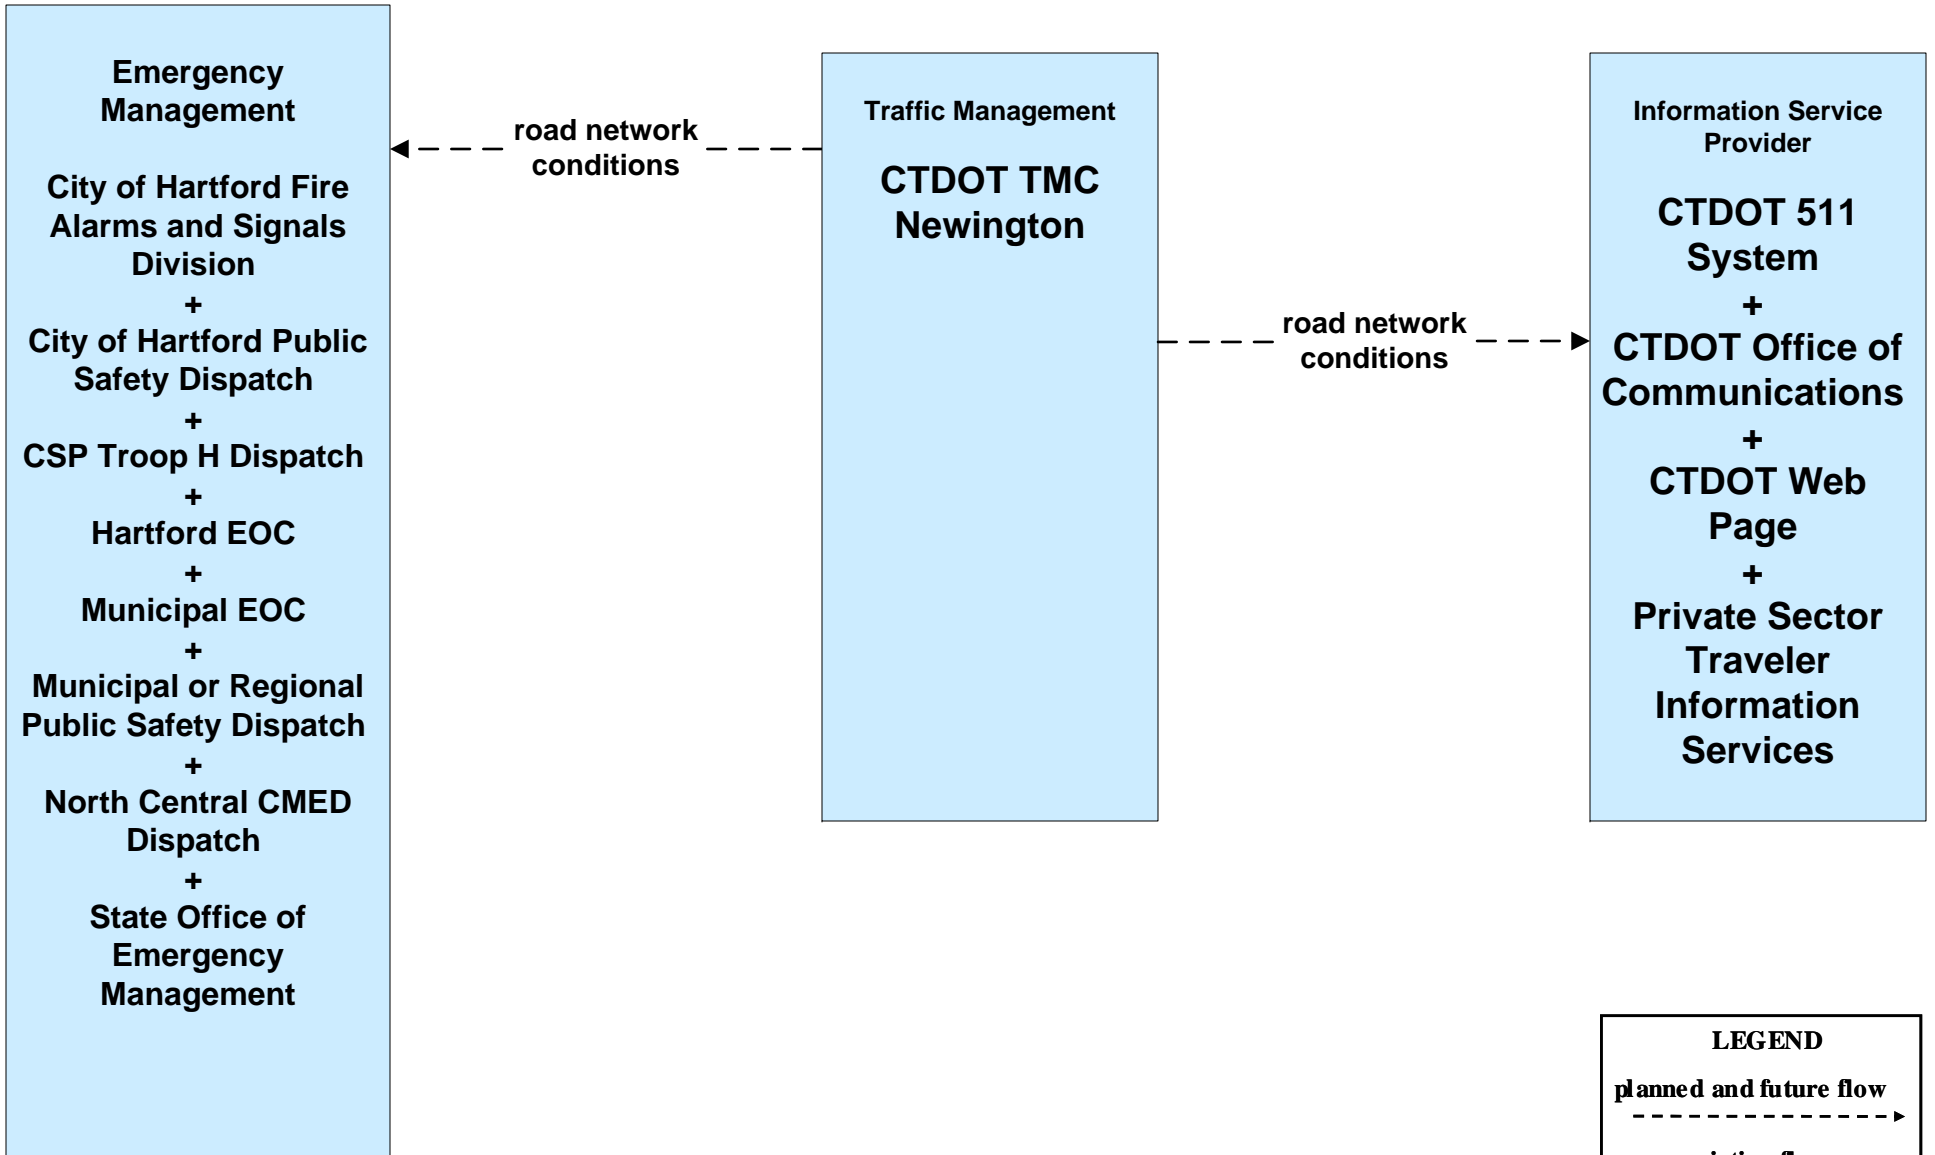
Emergency Management

City of Hartford Fire Alarms and Signals Division
+
City of Hartford Public Safety Dispatch
+
CSP Troop H Dispatch
+
Hartford EOC
+
Municipal EOC
+
Municipal or Regional Public Safety Dispatch
+
North Central CMED Dispatch
+
State Office of Emergency Management

road network conditions

Traffic Management

CTDOT TMC Newington

road network conditions

Information Service Provider

CTDOT 511 System
+
CTDOT Office of Communications
+
CTDOT Web Page
+
Private Sector Traveler Information Services

LEGEND

planned and future flow

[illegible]